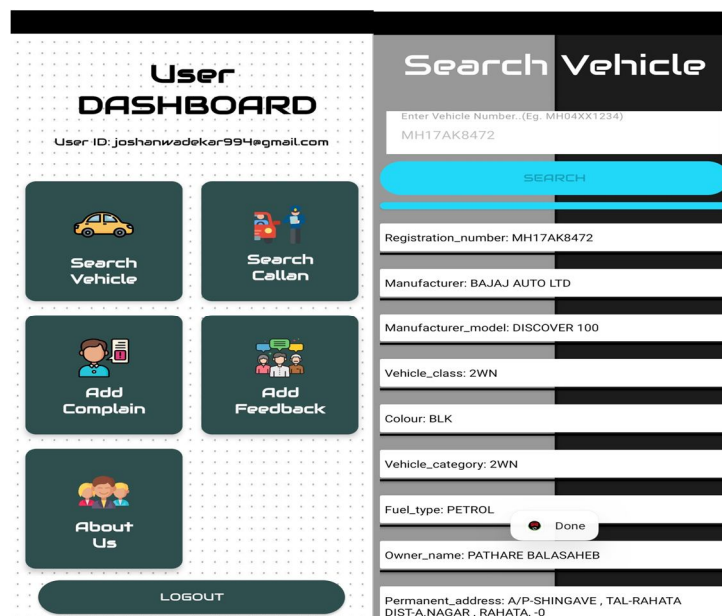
User DASHBOARD

User ID: joshanwadekar994@gmail.com

Search Vehicle

Search Callan

Add Complain

Add Feedback

About Us

LOGOUT

Search Vehicle

Enter Vehicle Number..(Eg. MH04XX1234)

MH17AK8472

SEARCH

Registration_number: MH17AK8472

Manufacturer: BAJAJ AUTO LTD

Manufacturer_model: DISCOVER 100

Vehicle_class: 2WN

Colour: BLK

Vehicle_category: 2WN

Fuel_type: PETROL

Done

Owner_name: PATHARE BALASAHEB

Permanent_address: A/P-SHINGAVE , TAL-RAHATA DIST-A.NAGAR , RAHATA, -0